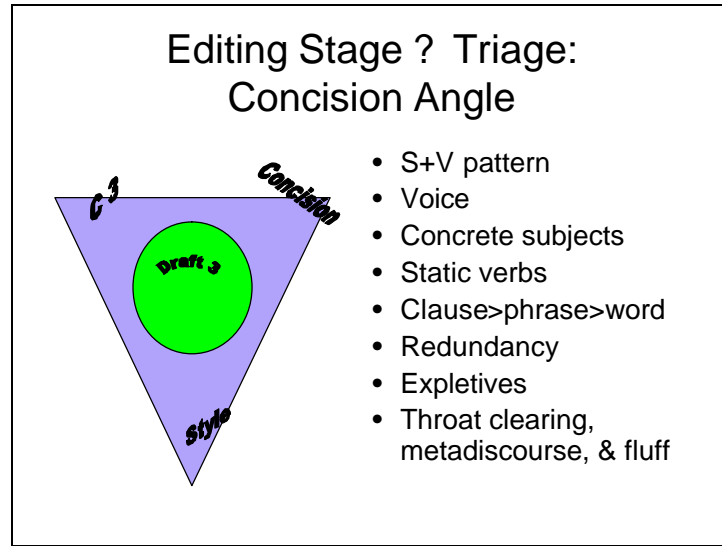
Editing Stage ? Triage: Concision Angle

C 3

Concision

Draft 3

Style

- S+V pattern
- Voice
- Concrete subjects
- Static verbs
- Clause>phrase>word
- Redundancy
- Expletives
- Throat clearing, metadiscourse, & fluff